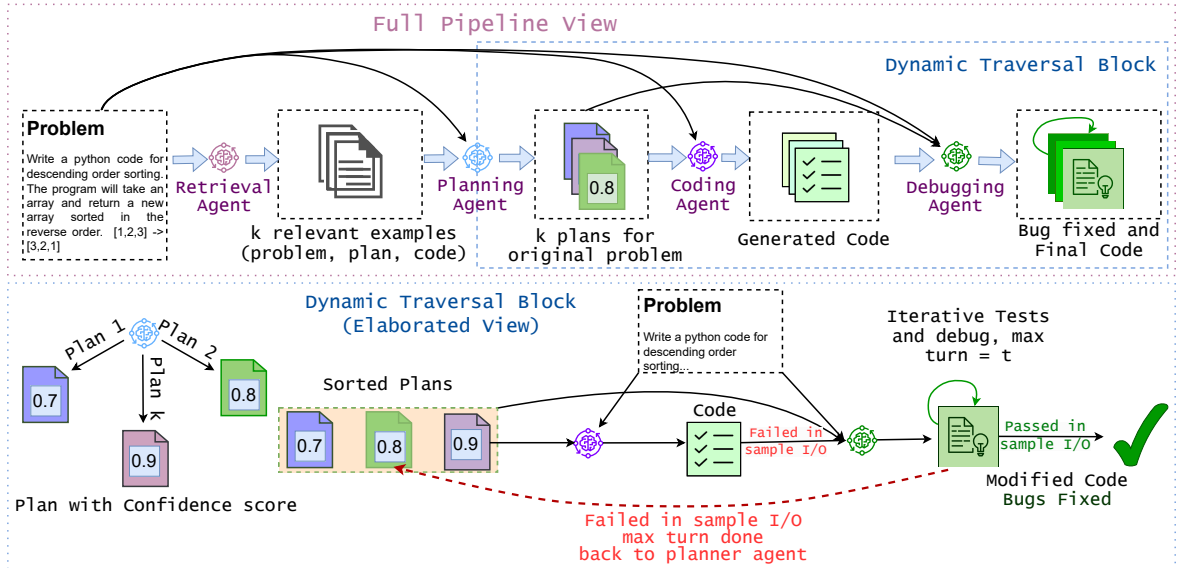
Full Pipeline View

Dynamic Traversal Block

Problem

Write a python code for descending order sorting. The program will take an array and return a new array sorted in the reverse order. [1,2,3] -> [3,2,1]

Retrieval Agent

k relevant examples (problem, plan, code)

Planning Agent

0.8

k plans for original problem

Coding Agent

Generated Code

Debugging Agent

Bug fixed and Final Code

Dynamic Traversal Block (Elaborated View)

Plan 1

Plan 2

Plan k

0.7

0.8

0.9

Plan with Confidence score

Sorted Plans

0.7

0.8

0.9

Problem

Write a python code for descending order sorting...

Code

Failed in sample I/O

Iterative Tests and debug, max turn = t

Passed in sample I/O

Modified Code Bugs Fixed

Failed in sample I/O max turn done back to planner agent